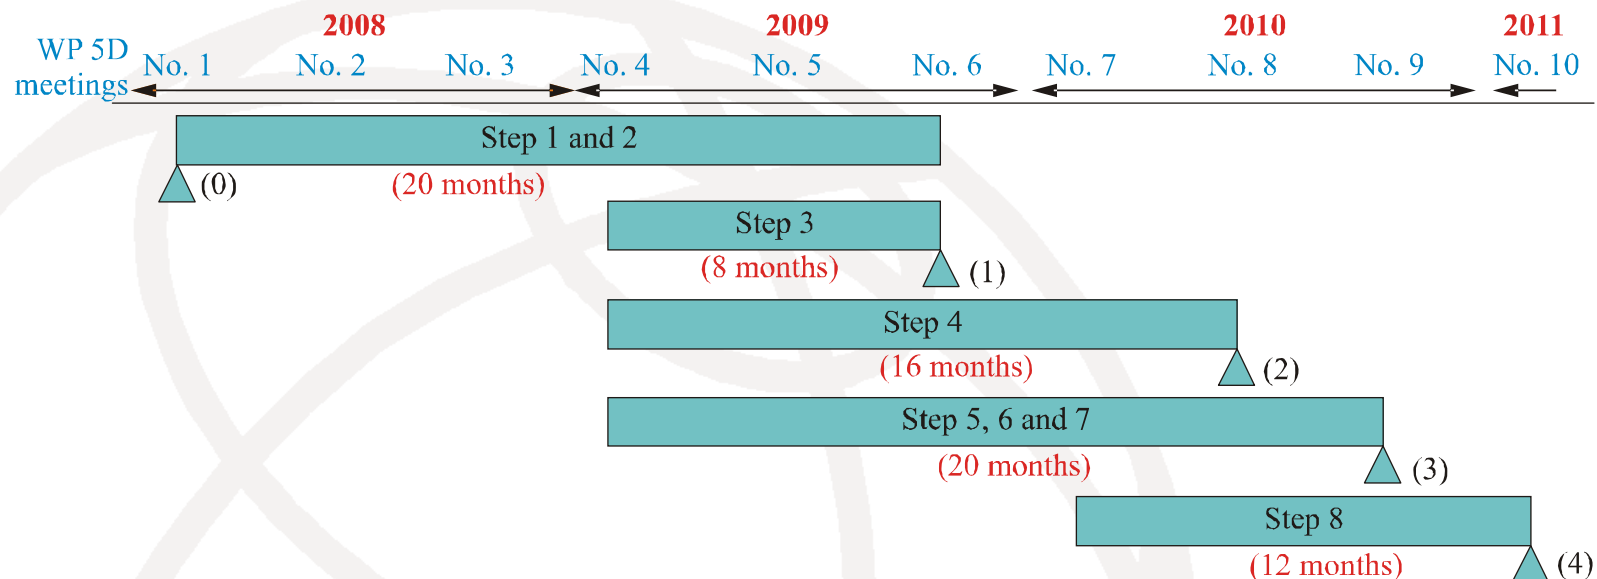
2008 2009 2010 2011

WP 5D meetings No. 1 No. 2 No. 3 No. 4 No. 5 No. 6 No. 7 No. 8 No. 9 No. 10

Step 1 and 2
(0) (20 months)

Step 3
(8 months) (1)

Step 4
(16 months) (2)

Step 5, 6 and 7
(20 months) (3)

Step 8
(12 months) (4)